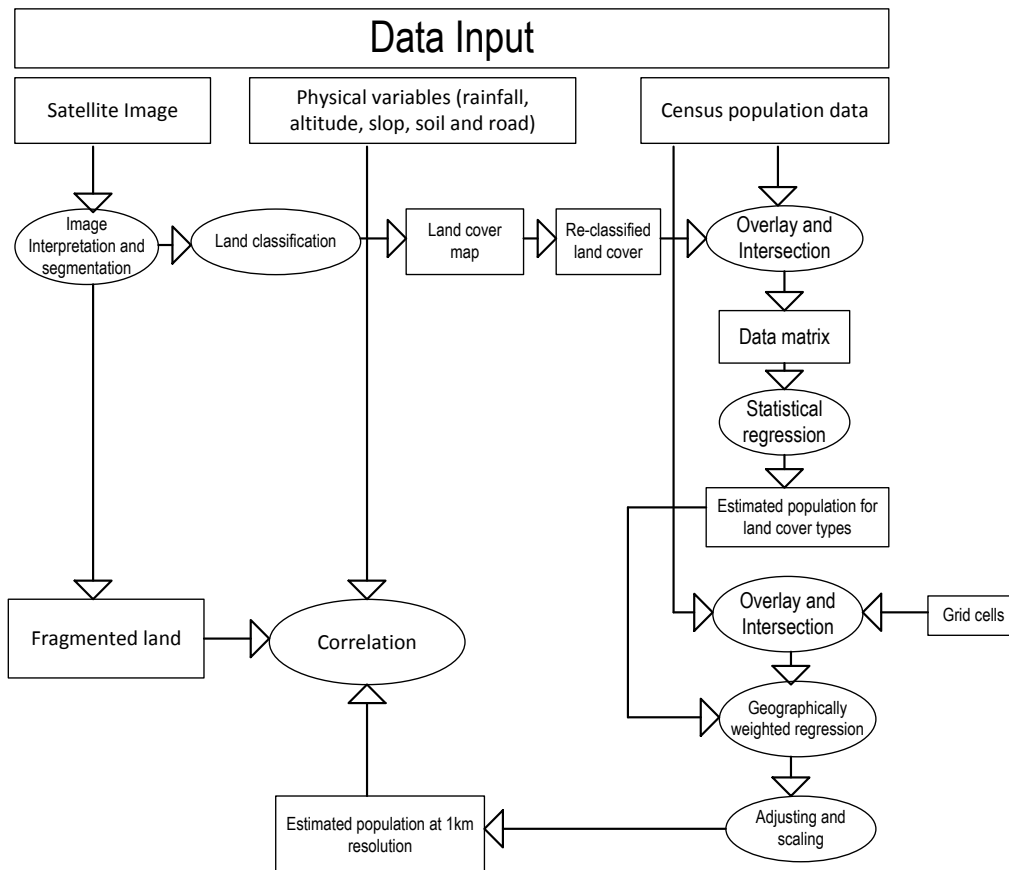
Data Input

Satellite Image

Physical variables (rainfall, altitude, slop, soil and road)

Census population data

Image Interpretation and segmentation

Land classification

Land cover map

Re-classified land cover

Overlay and Intersection

Data matrix

Statistical regression

Estimated population for land cover types

Fragmented land

Correlation

Overlay and Intersection

Grid cells

Geographically weighted regression

Estimated population at 1km resolution

Adjusting and scaling